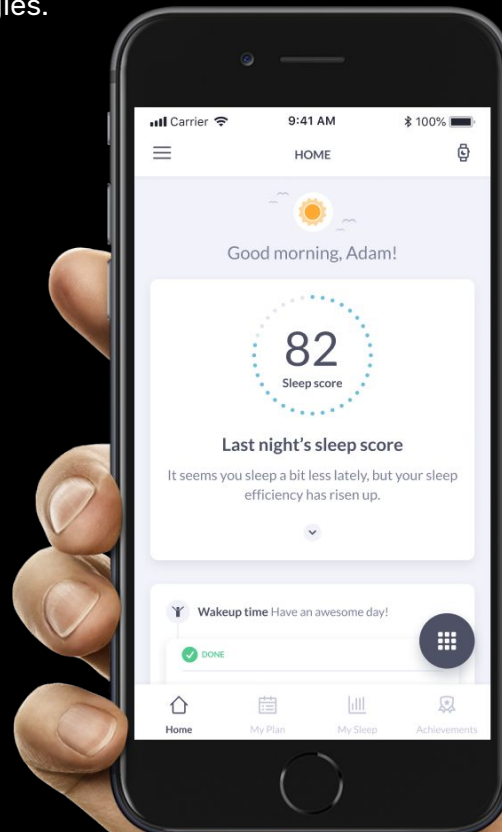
iles.

Carrier 9:41 AM 100%

HOME

Good morning, Adam!

82
Sleep score

Last night's sleep score

It seems you sleep a bit less lately, but your sleep efficiency has risen up.

Wakeup time Have an awesome day!

DONE

Home My Plan My Sleep Achievements